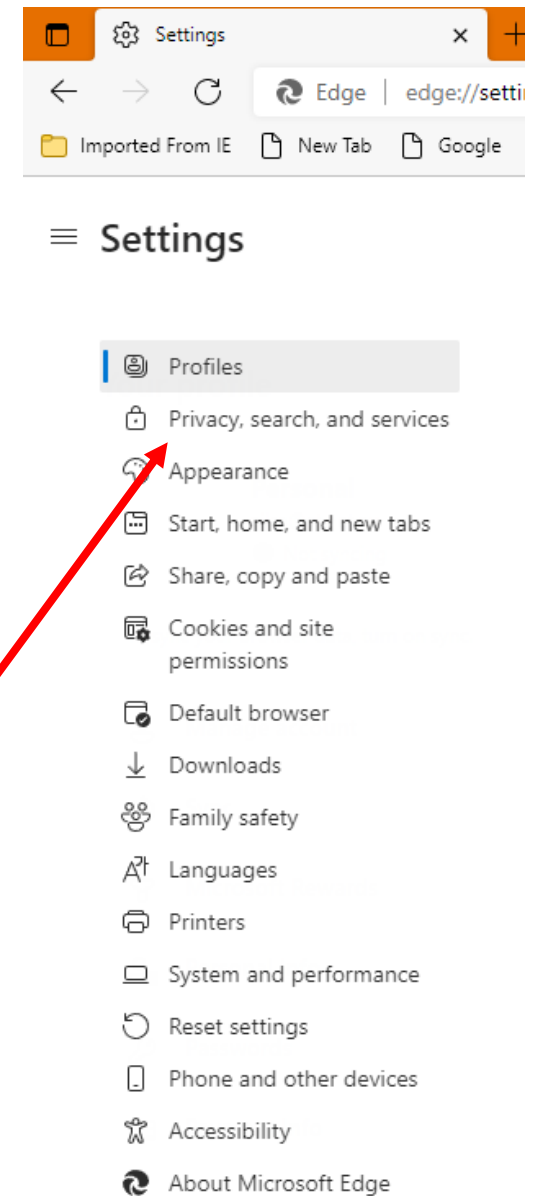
Settings ×

Edge | edge://setti

Imported From IE New Tab Google

Settings

Profiles
Privacy, search, and services
Appearance
Start, home, and new tabs
Share, copy and paste
Cookies and site permissions
Default browser
Downloads
Family safety
Languages
Printers
System and performance
Reset settings
Phone and other devices
Accessibility
About Microsoft Edge